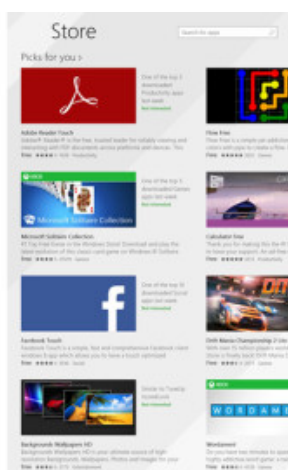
Store

Search for apps

Picks for you >

One of the top 5 downloaded Productivity apps last week
Not interested

Adobe Reader Touch
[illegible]
Free ★★★★ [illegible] Productivity

Flow Free
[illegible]
Free ★★★★ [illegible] Games

XBOX

One of the top 5 downloaded Games apps last week
Not interested

Microsoft Solitaire Collection

Microsoft Solitaire Collection
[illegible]
Free ★★★★ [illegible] Games

Calculator Free
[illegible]
Free ★★★★ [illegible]

One of the top 50 downloaded Social apps last week
Not interested

Facebook Touch
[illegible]
Free ★★★★ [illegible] Social

Drift Mania Championship 2 Lite
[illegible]
Free ★★★★ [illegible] Games

Similar to Tweetro
Not interested

Backgrounds Wallpapers HD
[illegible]
Free ★★★★ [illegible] Entertainment

XBOX

W O R D A M E

Wordament
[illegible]
Free ★★★★ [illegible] Games